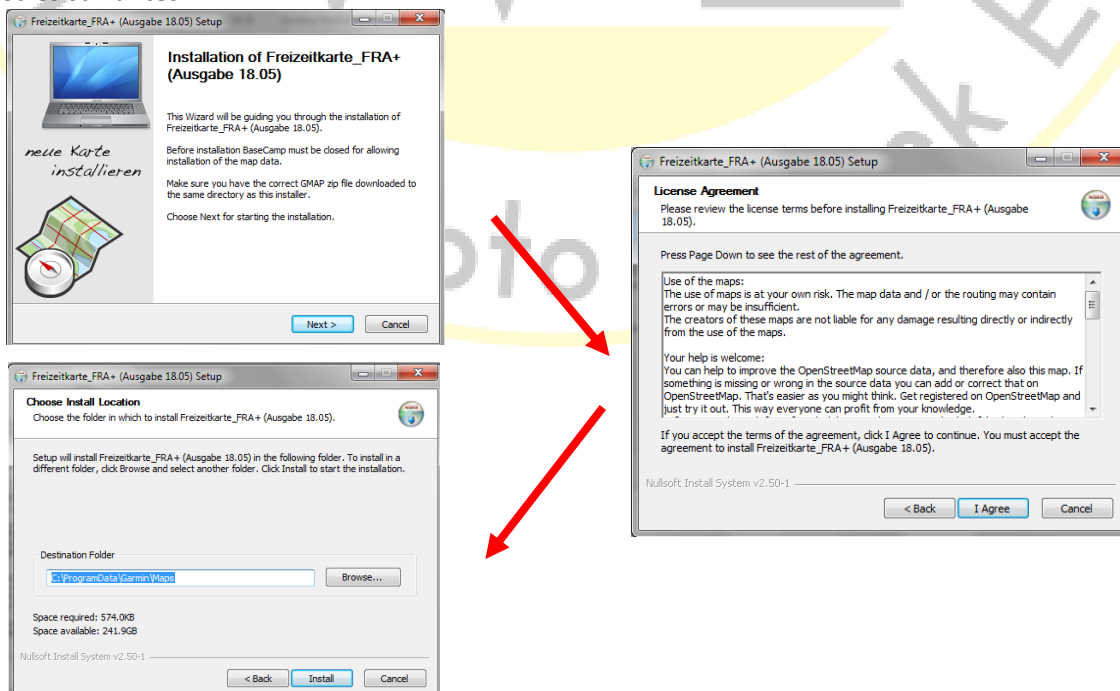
Freizeitkarte_FRA+ (Ausgabe 18.05) Setup

neue Karte installieren

Installation of Freizeitkarte_FRA+ (Ausgabe 18.05)

This Wizard will be guiding you through the installation of Freizeitkarte_FRA+ (Ausgabe 18.05).

Before installation BaseCamp must be closed for allowing installation of the map data.

Make sure you have the correct GMAP zip file downloaded to the same directory as this installer.

Choose Next for starting the installation.

Next >
Cancel

Freizeitkarte_FRA+ (Ausgabe 18.05) Setup

License Agreement
Please review the license terms before installing Freizeitkarte_FRA+ (Ausgabe 18.05).

Press Page Down to see the rest of the agreement.

Use of the maps:
The use of maps is at your own risk. The map data and / or the routing may contain errors or may be insufficient.
The creators of these maps are not liable for any damage resulting directly or indirectly from the use of the maps.

Your help is welcome:
You can help to improve the OpenStreetMap source data, and therefore also this map. If something is missing or wrong in the source data you can add or correct that on OpenStreetMap. That's easier as you might think. Get registered on OpenStreetMap and just try it out. This way everyone can profit from your knowledge.

If you accept the terms of the agreement, click I Agree to continue. You must accept the agreement to install Freizeitkarte_FRA+ (Ausgabe 18.05).

Nullsoft Install System v2.50-1

< Back
I Agree
Cancel

Freizeitkarte_FRA+ (Ausgabe 18.05) Setup

Choose Install Location
Choose the folder in which to install Freizeitkarte_FRA+ (Ausgabe 18.05).

Setup will install Freizeitkarte_FRA+ (Ausgabe 18.05) in the following folder. To install in a different folder, click Browse and select another folder. Click Install to start the installation.

Destination Folder
C:\ProgramData\Garmin\Maps
Browse...

Space required: 574.0KB
Space available: 241.9GB

Nullsoft Install System v2.50-1

< Back
Install
Cancel